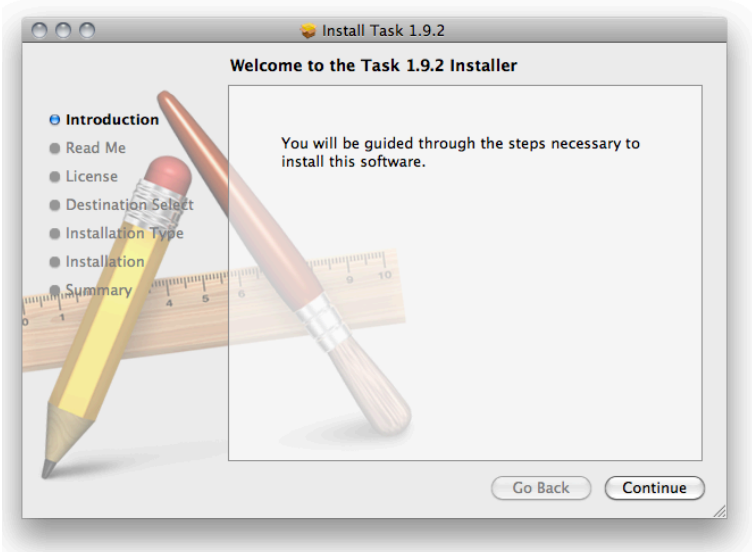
Install Task 1.9.2

Welcome to the Task 1.9.2 Installer

Introduction
Read Me
License
Destination Select
Installation Type
Installation
Summary

You will be guided through the steps necessary to install this software.

Go Back
Continue